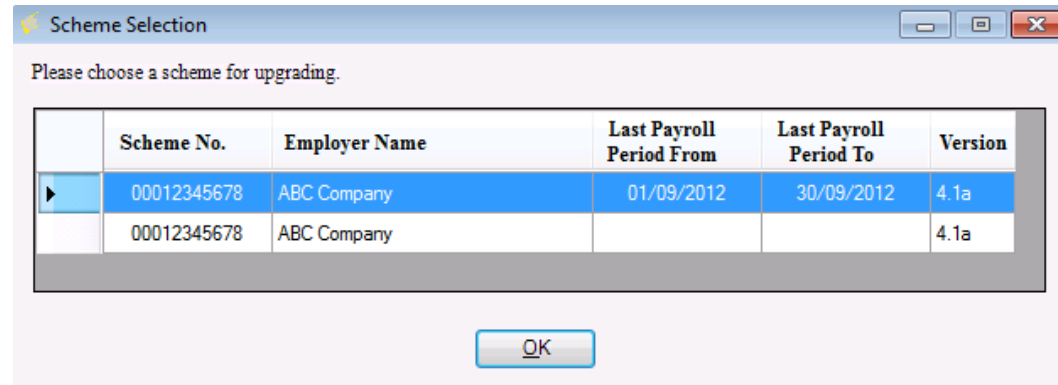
Scheme Selection

Please choose a scheme for upgrading.

| | Scheme No. | Employer Name | Last Payroll Period From | Last Payroll Period To | Version |
|---|---|---|---|---|---|
| ▶ | 00012345678 | ABC Company | 01/09/2012 | 30/09/2012 | 4.1a |
| | 00012345678 | ABC Company | | | 4.1a |

OK